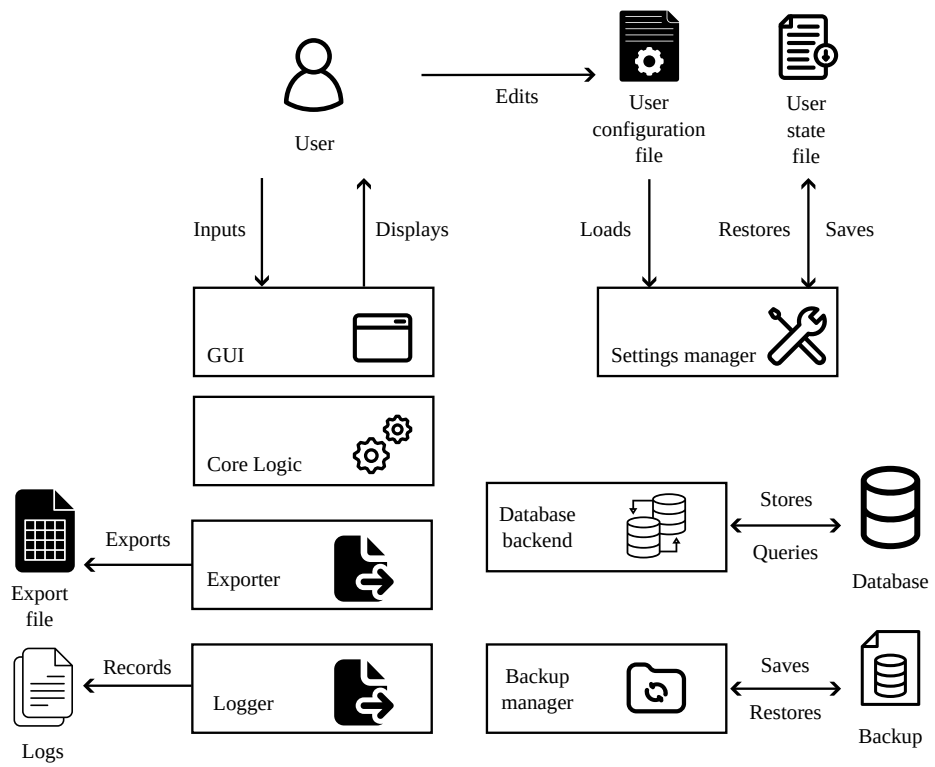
User

Edits

User configuration file

User state file

Inputs

Displays

Loads

Restores

Saves

GUI

Settings manager

Core Logic

Exports

Database backend

Stores

Queries

Database

Export file

Exporter

Records

Logger

Backup manager

Saves

Restores

Backup

Logs